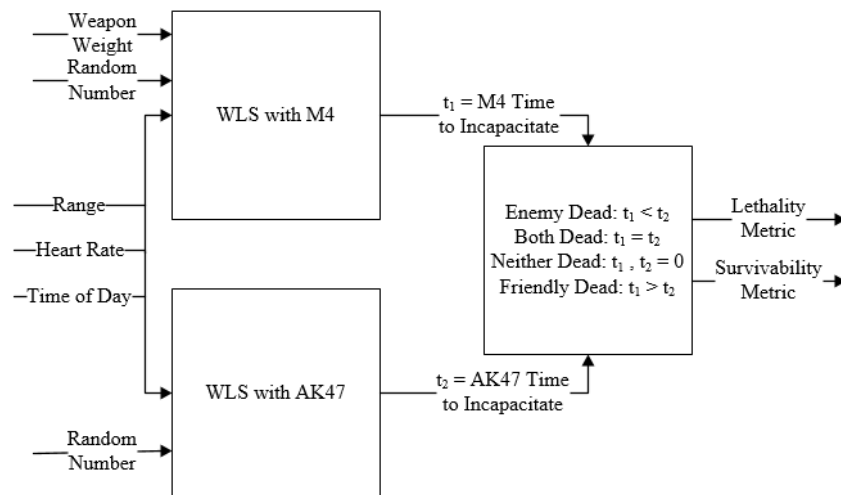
Weapon Weight

Random Number

WLS with M4

$t_1$ = M4 Time to Incapacitate

Range

Heart Rate

Time of Day

Enemy Dead: $t_1 < t_2$
Both Dead: $t_1 = t_2$
Neither Dead: $t_1$ , $t_2 = 0$
Friendly Dead: $t_1 > t_2$

Lethality Metric

Survivability Metric

WLS with AK47

$t_2$ = AK47 Time to Incapacitate

Random Number